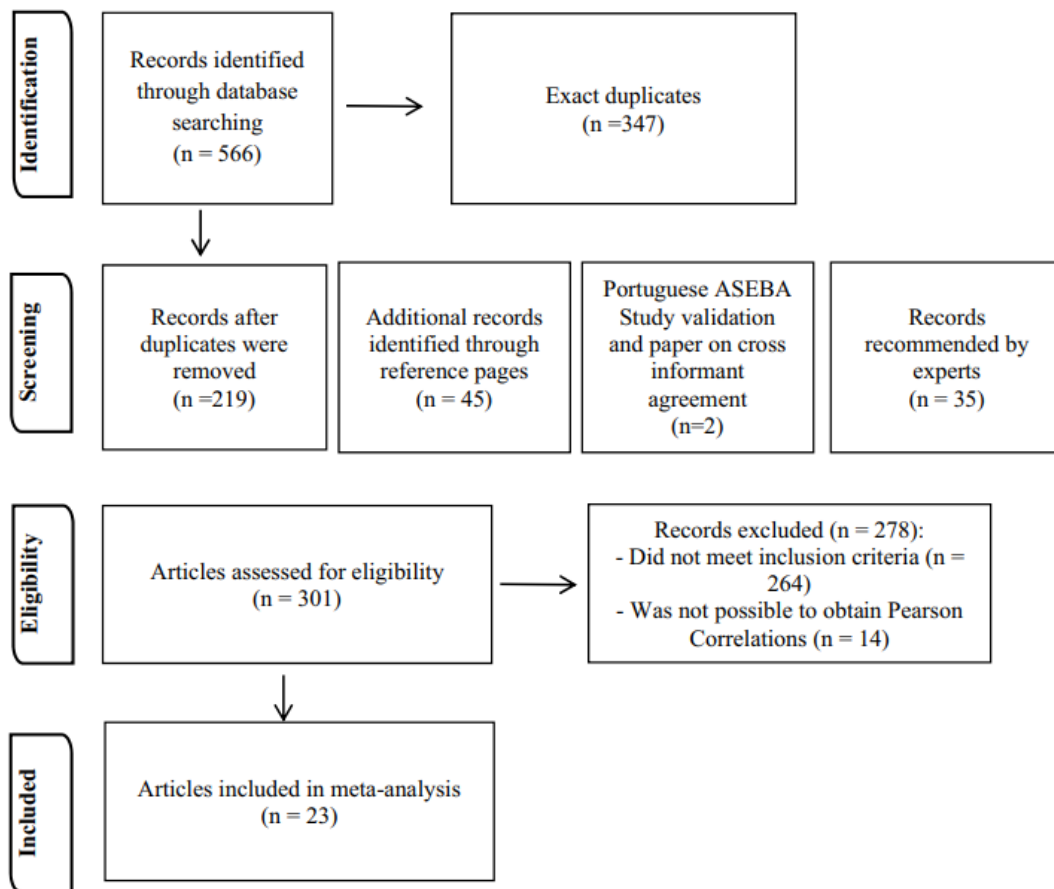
Identification

Records identified through database searching (n = 566)

Exact duplicates (n =347)

Screening

Records after duplicates were removed (n =219)

Additional records identified through reference pages (n = 45)

Portuguese ASEBA Study validation and paper on cross informant agreement (n=2)

Records recommended by experts (n = 35)

Eligibility

Articles assessed for eligibility (n = 301)

Records excluded (n = 278):
- Did not meet inclusion criteria (n = 264)
- Was not possible to obtain Pearson Correlations (n = 14)

Included

Articles included in meta-analysis (n = 23)